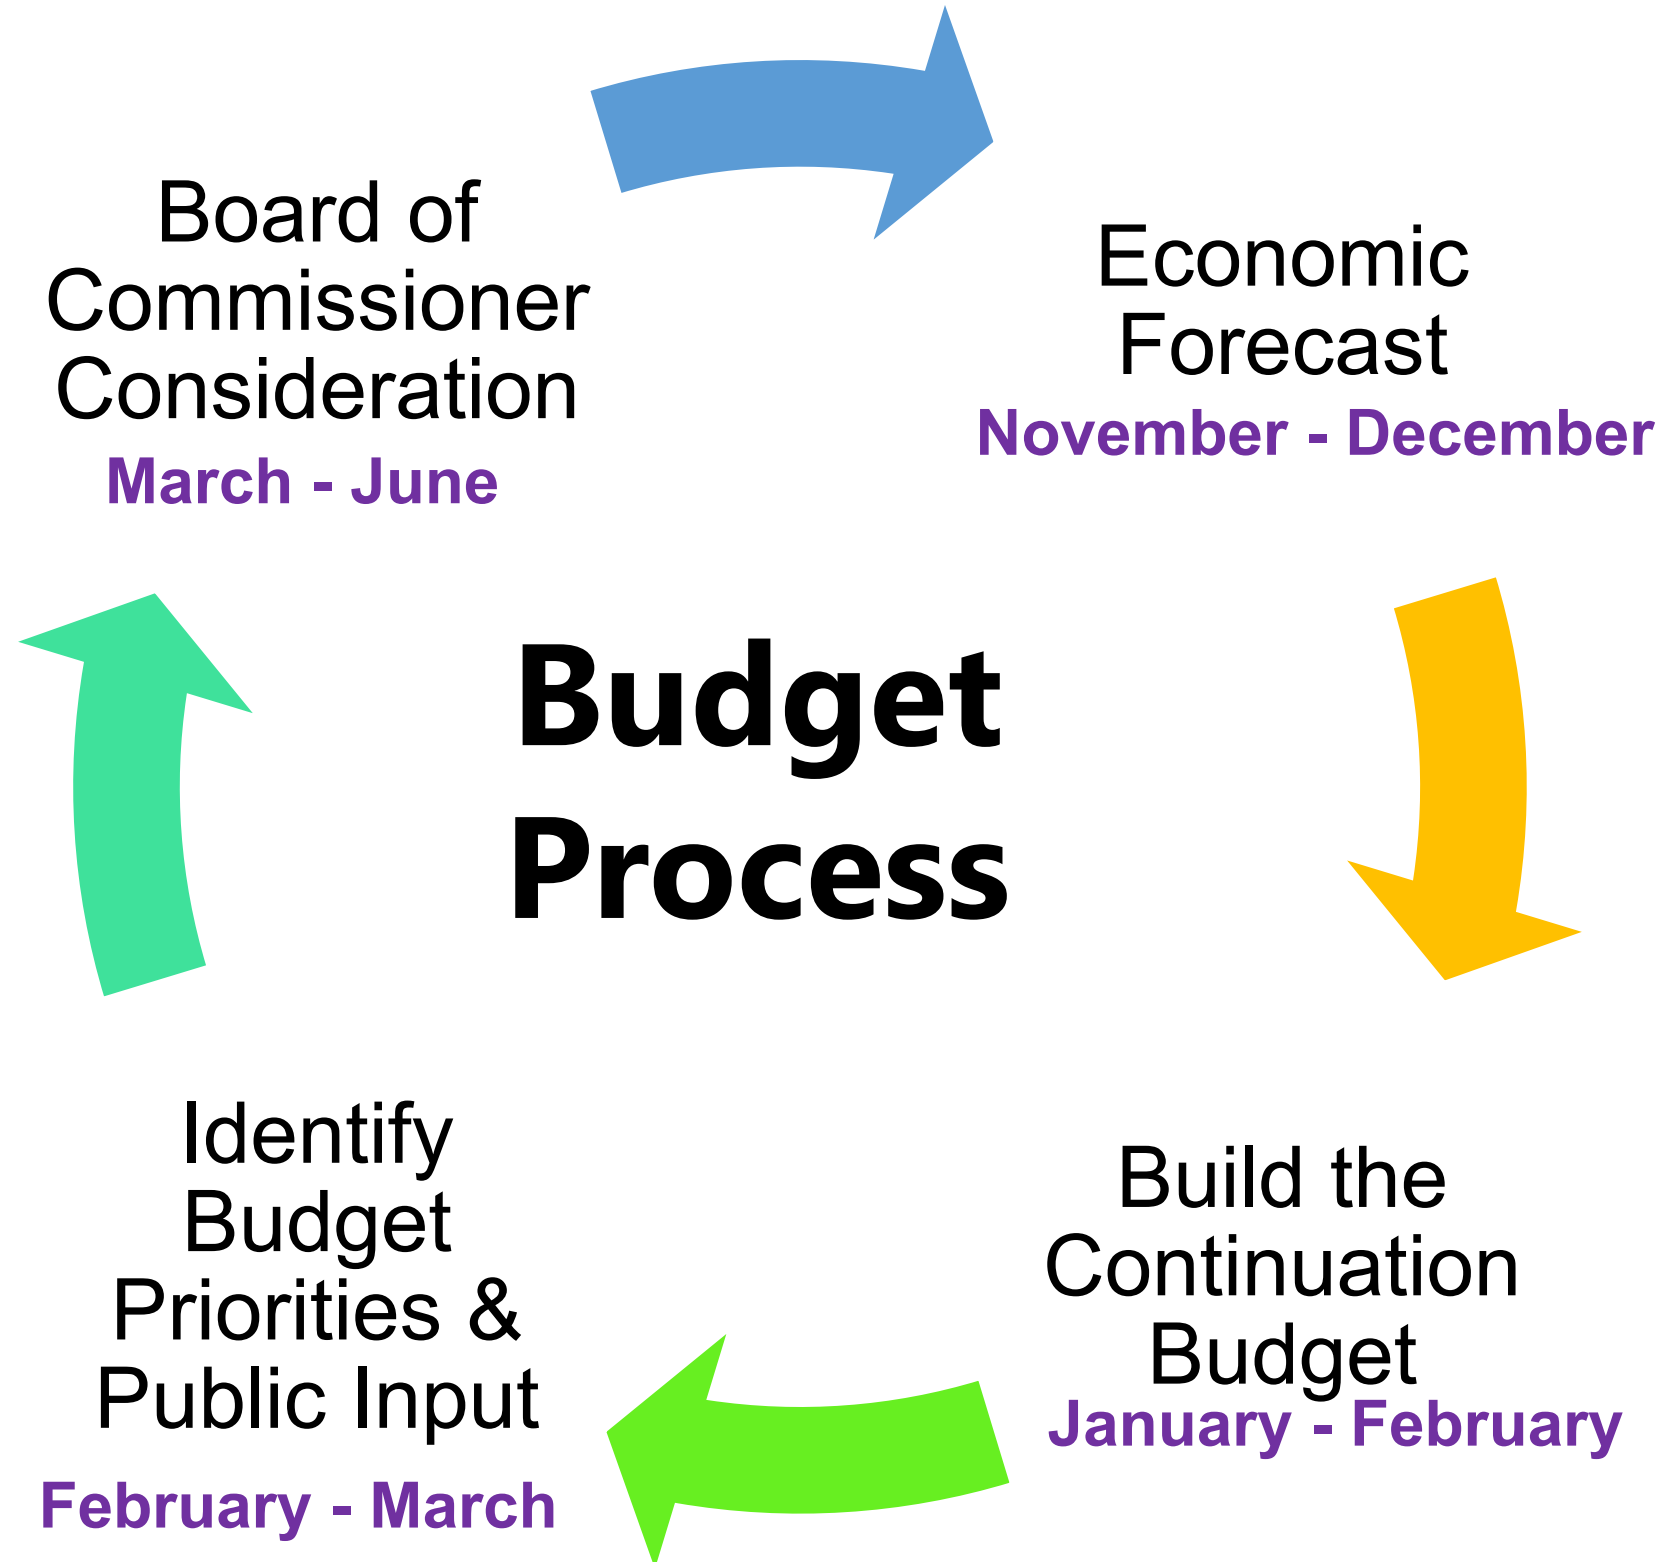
Board of Commissioner Consideration
March - June

Economic Forecast
November - December

Budget Process

Identify Budget Priorities & Public Input
February - March

Build the Continuation Budget
January - February